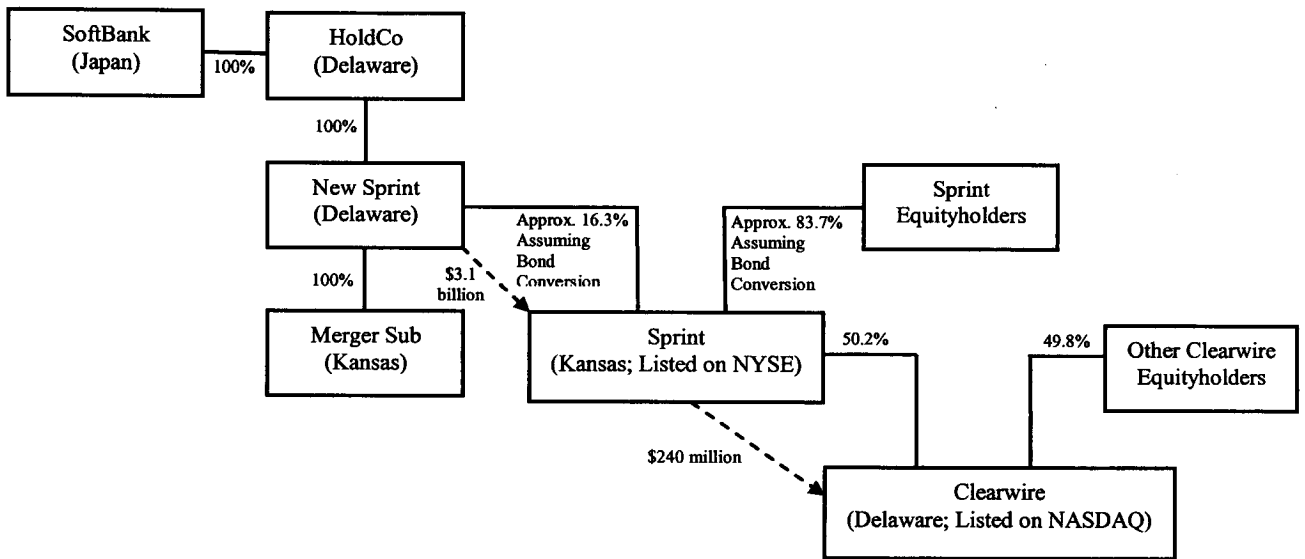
SoftBank (Japan)

100%

HoldCo (Delaware)

100%

New Sprint (Delaware)

Approx. 16.3% Assuming Bond Conversion

Approx. 83.7% Assuming Bond Conversion

Sprint Equityholders

100%

$3.1 billion

Merger Sub (Kansas)

Sprint (Kansas; Listed on NYSE)

50.2%

49.8%

Other Clearwire Equityholders

$240 million

Clearwire (Delaware; Listed on NASDAQ)